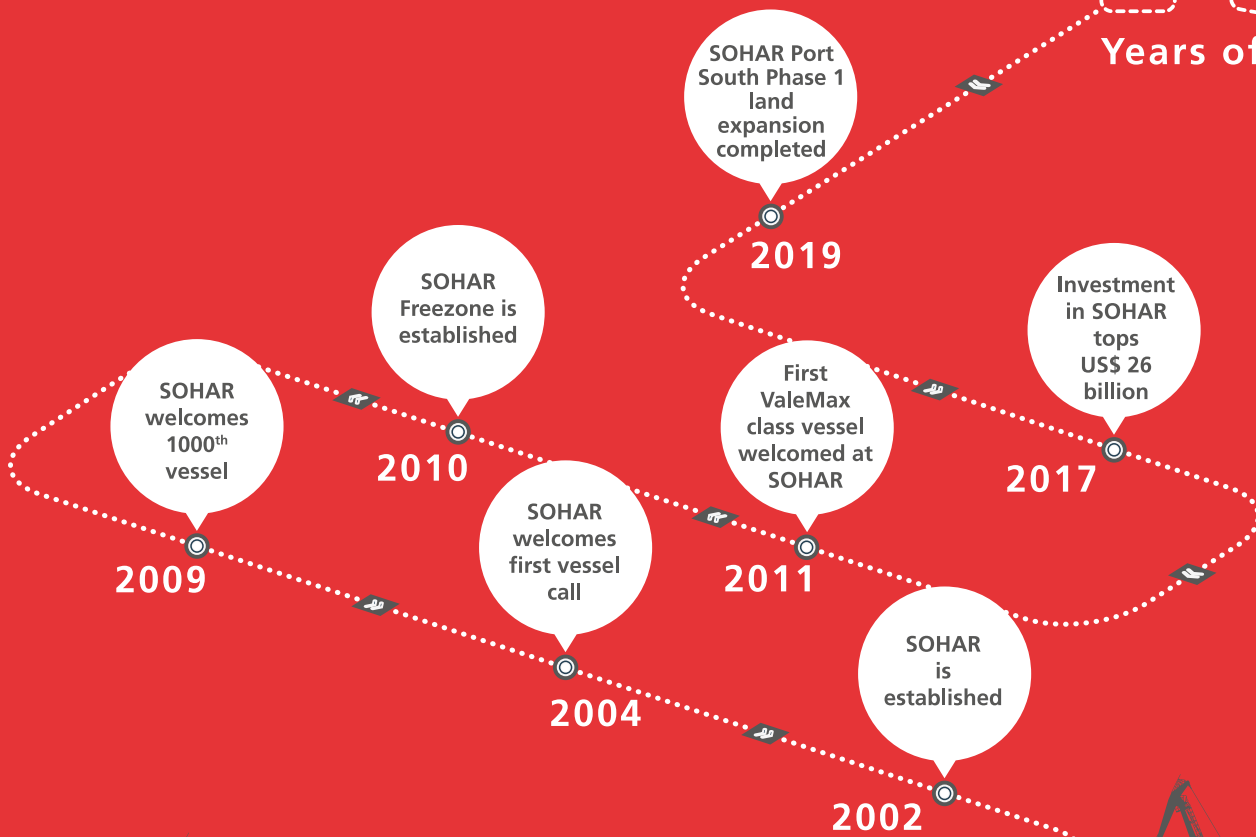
Years of

SOHAR Port South Phase 1 land expansion completed

2019

SOHAR Freezone is established

Investment in SOHAR tops US$ 26 billion

SOHAR welcomes 1000$^{th}$ vessel

2010

First ValeMax class vessel welcomed at SOHAR

2017

SOHAR welcomes first vessel call

2009

2011

SOHAR is established

2004

2002